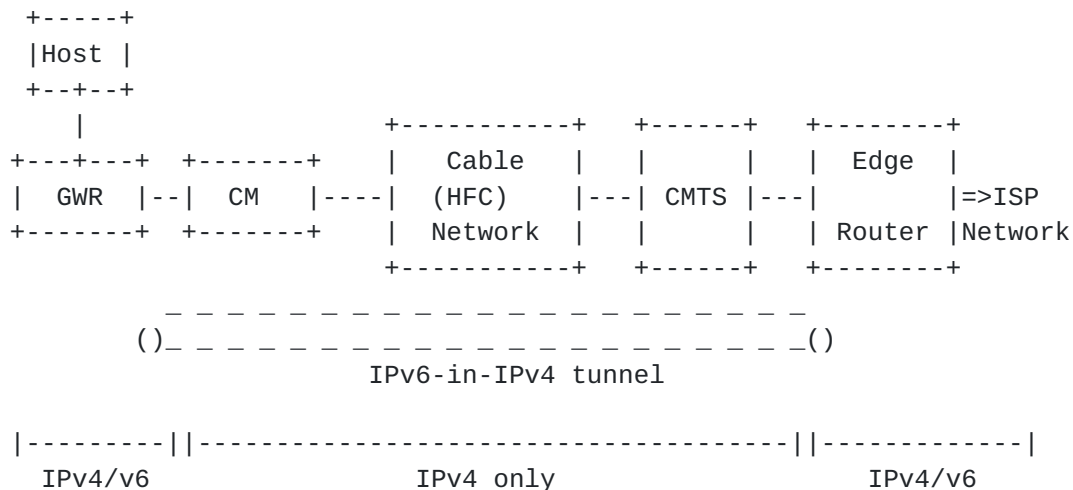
+-----+
 |Host |
 +--+--+
    |                 +-----------+   +------+   +--------+
+---+---+  +-------+  |   Cable   |   |      |   |  Edge  |
|  GWR  |--|  CM   |----|  (HFC)    |---| CMTS |---|        |=>ISP
+-------+  +-------+  |  Network  |   |      |   | Router |Network
                      +-----------+   +------+   +--------+
          _ _ _ _ _ _ _ _ _ _ _ _ _ _ _ _ _ _ _ _ _ _ _ _ _ _
        ()_ _ _ _ _ _ _ _ _ _ _ _ _ _ _ _ _ _ _ _ _ _ _ _ _ _()
                     IPv6-in-IPv4 tunnel

|---------||-----------------------------------||------------|
  IPv4/v6              IPv4 only                   IPv4/v6